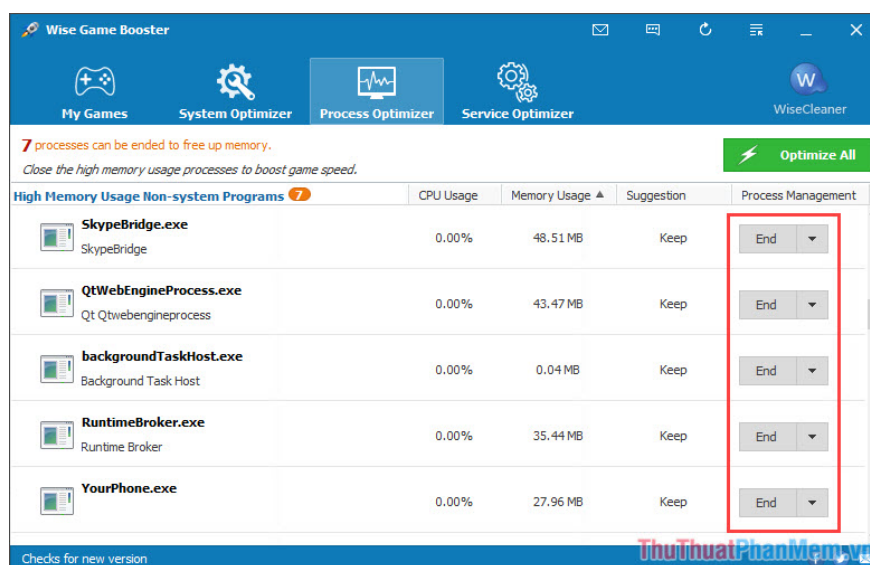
Wise Game Booster

My Games
System Optimizer
Process Optimizer
Service Optimizer
WiseCleaner

7 processes can be ended to free up memory.
Close the high memory usage processes to boost game speed.

Optimize All

| High Memory Usage Non-system Programs 7 | CPU Usage | Memory Usage ▲ | Suggestion | Process Management |
|---|---|---|---|---|
| SkypeBridge.exe SkypeBridge | 0.00% | 48.51 MB | Keep | End |
| QtWebEngineProcess.exe Qt Qtwebengineprocess | 0.00% | 43.47 MB | Keep | End |
| backgroundTaskHost.exe Background Task Host | 0.00% | 0.04 MB | Keep | End |
| RuntimeBroker.exe Runtime Broker | 0.00% | 35.44 MB | Keep | End |
| YourPhone.exe | 0.00% | 27.96 MB | Keep | End |

Checks for new version
ThuThuatPhanMem.vn